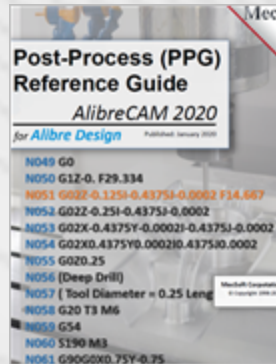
Mec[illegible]

Post-Process (PPG) Reference Guide

AlibreCAM 2020

for Alibre Design

Published: January 2020

N049 G0
N050 G1Z-0. F29.334
N051 G02Z-0.125I-0.4375J-0.0002 F14.667
N052 G02Z-0.25I-0.4375J-0.0002
N053 G02X-0.4375Y-0.0002I-0.4375J-0.0002
N054 G02X0.4375Y0.0002I0.4375J0.0002
N055 G0Z0.25
N056 (Deep Drill)
N057 ( Tool Diameter = 0.25 Leng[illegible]
N058 G20 T3 M6
N059 G54
N060 S190 M3
N061 G90G0X0.75Y-0.75

MecSoft Corporati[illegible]
© Copyright 1998-20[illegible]